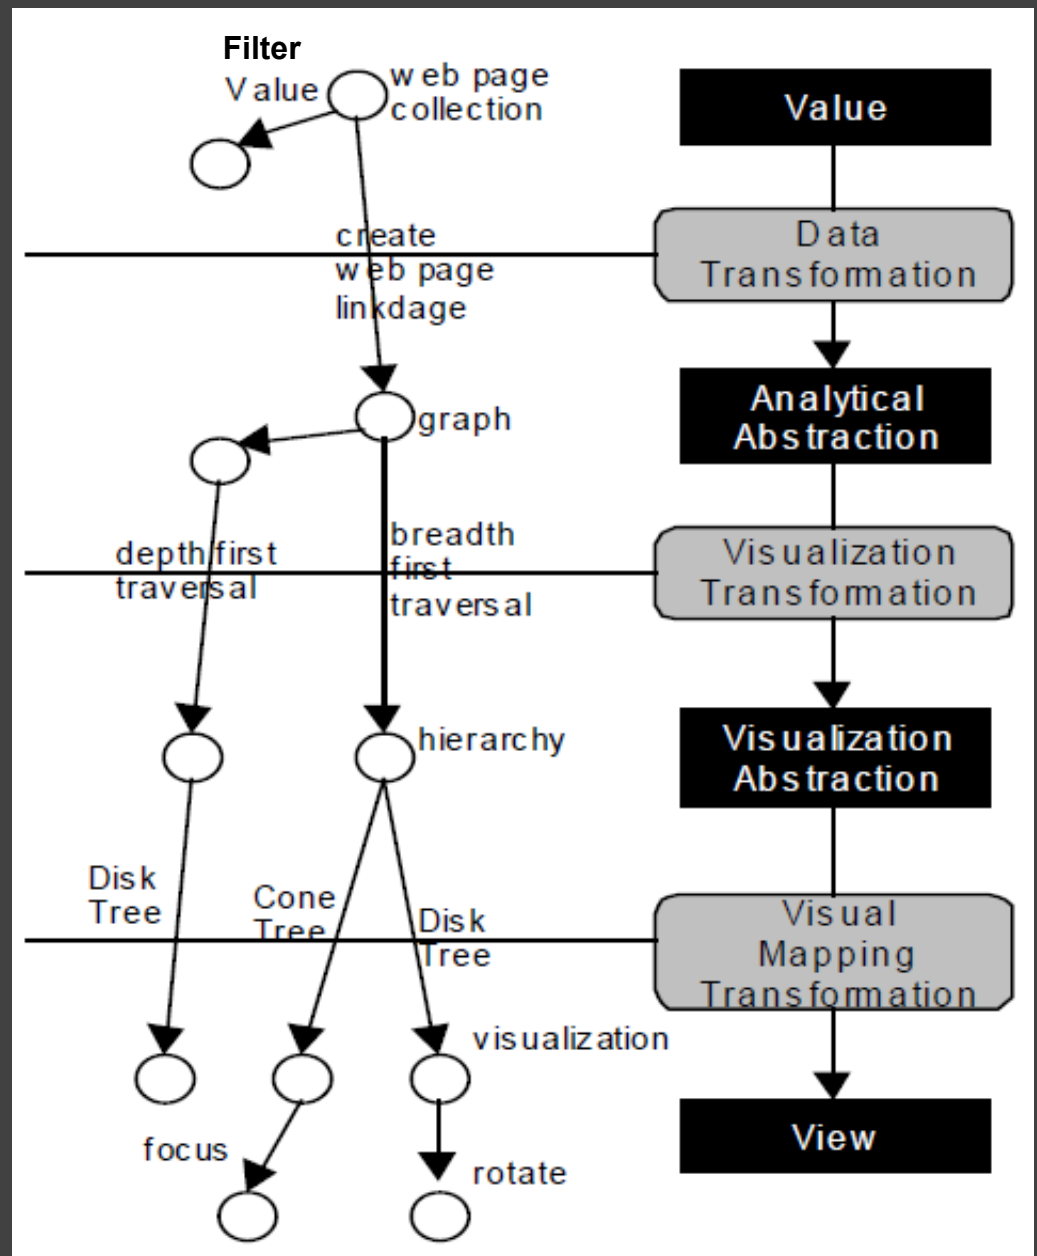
Filter
Value
web page collection

Value

create web page linkdage

Data Transformation

graph

Analytical Abstraction

depth first traversal

breadth first traversal

Visualization Transformation

hierarchy

Visualization Abstraction

Disk Tree

Cone Tree

Disk Tree

Visual Mapping Transfomation

visualization

focus

rotate

View